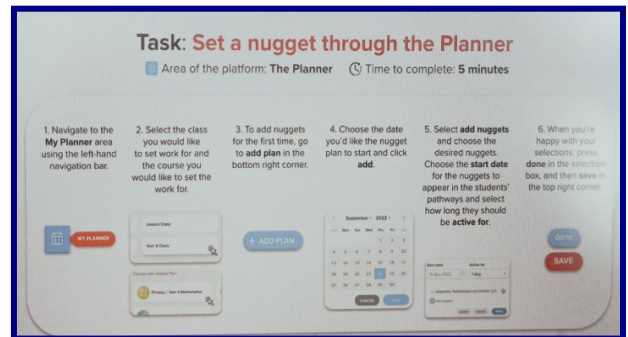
Task: Set a nugget through the Planner

Area of the platform: The Planner  Time to complete: 5 minutes

1. Navigate to the My Planner area using the left-hand navigation bar.

MY PLANNER

2. Select the class you would like to set work for and the course you would like to set the work for.

Jessica Class

Year A Class

Primary - Year 4 Mathematics

3. To add nuggets for the first time, go to add plan in the bottom right corner.

+ ADD PLAN

4. Choose the date you'd like the nugget plan to start and click add.

September 2022

CANCEL

ADD

5. Select add nuggets and choose the desired nuggets. Choose the start date for the nuggets to appear in the students' pathways and select how long they should be active for.

Start date

Active for

1 day

6. When you're happy with your selections, press done in the selection box, and then save in the top right corner.

done

SAVE